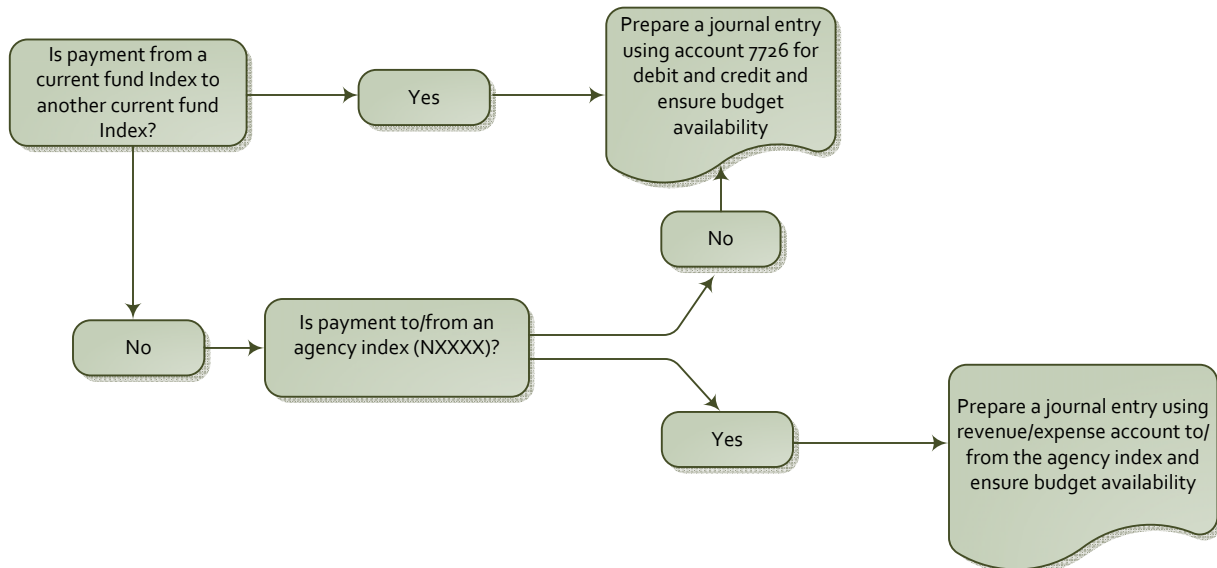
Is payment from a current fund Index to another current fund Index?

Yes

Prepare a journal entry using account 7726 for debit and credit and ensure budget availability

No

No

Is payment to/from an agency index (NXXXX)?

Yes

Prepare a journal entry using revenue/expense account to/ from the agency index and ensure budget availability